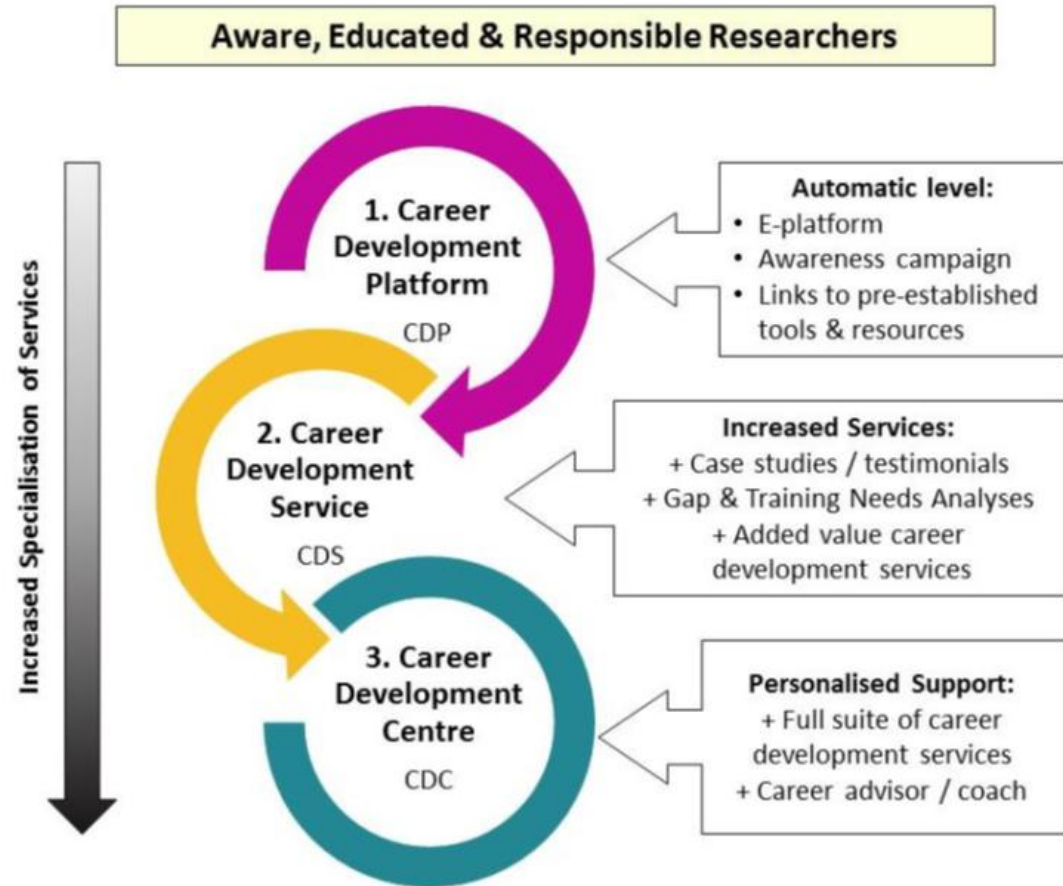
Aware, Educated & Responsible Researchers

Increased Specialisation of Services

1. Career Development Platform
CDP

Automatic level:
• E-platform
• Awareness campaign
• Links to pre-established tools & resources

2. Career Development Service
CDS

Increased Services:
+ Case studies / testimonials
+ Gap & Training Needs Analyses
+ Added value career development services

3. Career Development Centre
CDC

Personalised Support:
+ Full suite of career development services
+ Career advisor / coach